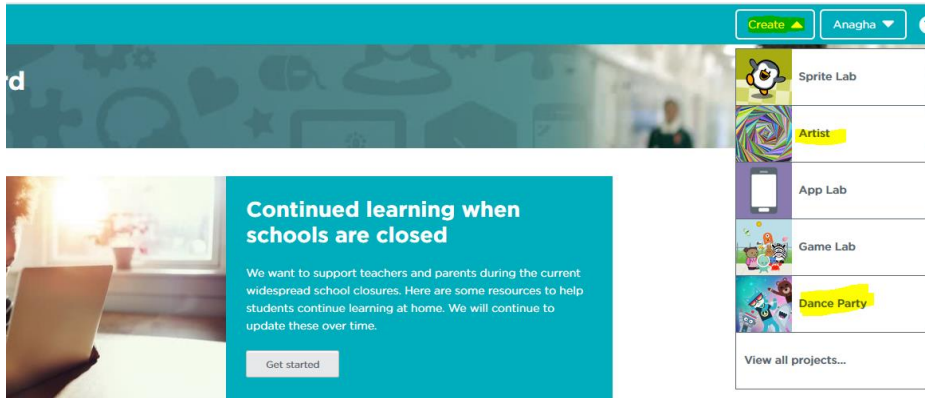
rd

Create

Anagha

Sprite Lab

Artist

App Lab

Game Lab

Dance Party

View all projects...

Continued learning when schools are closed

We want to support teachers and parents during the current widespread school closures. Here are some resources to help students continue learning at home. We will continue to update these over time.

Get started